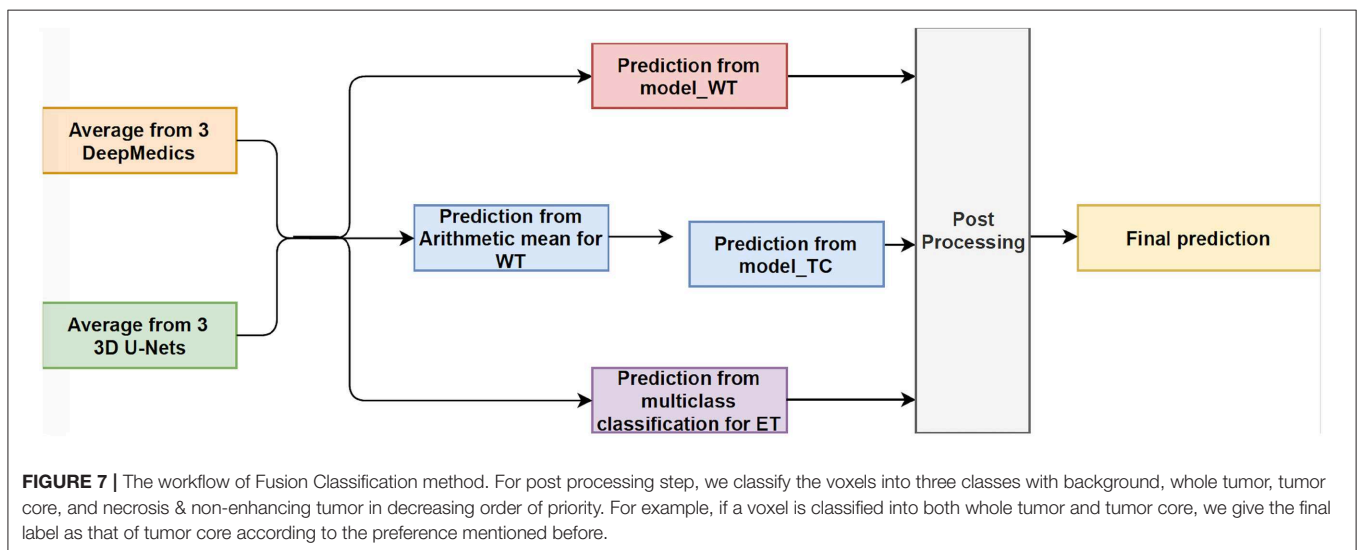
Average from 3 DeepMedics

Average from 3 3D U-Nets

Prediction from model_WT

Prediction from Arithmetic mean for WT

Prediction from model_TC

Prediction from multiclass classification for ET

Post Processing

Final prediction

**FIGURE 7 |** The workflow of Fusion Classification method. For post processing step, we classify the voxels into three classes with background, whole tumor, tumor core, and necrosis & non-enhancing tumor in decreasing order of priority. For example, if a voxel is classified into both whole tumor and tumor core, we give the final label as that of tumor core according to the preference mentioned before.